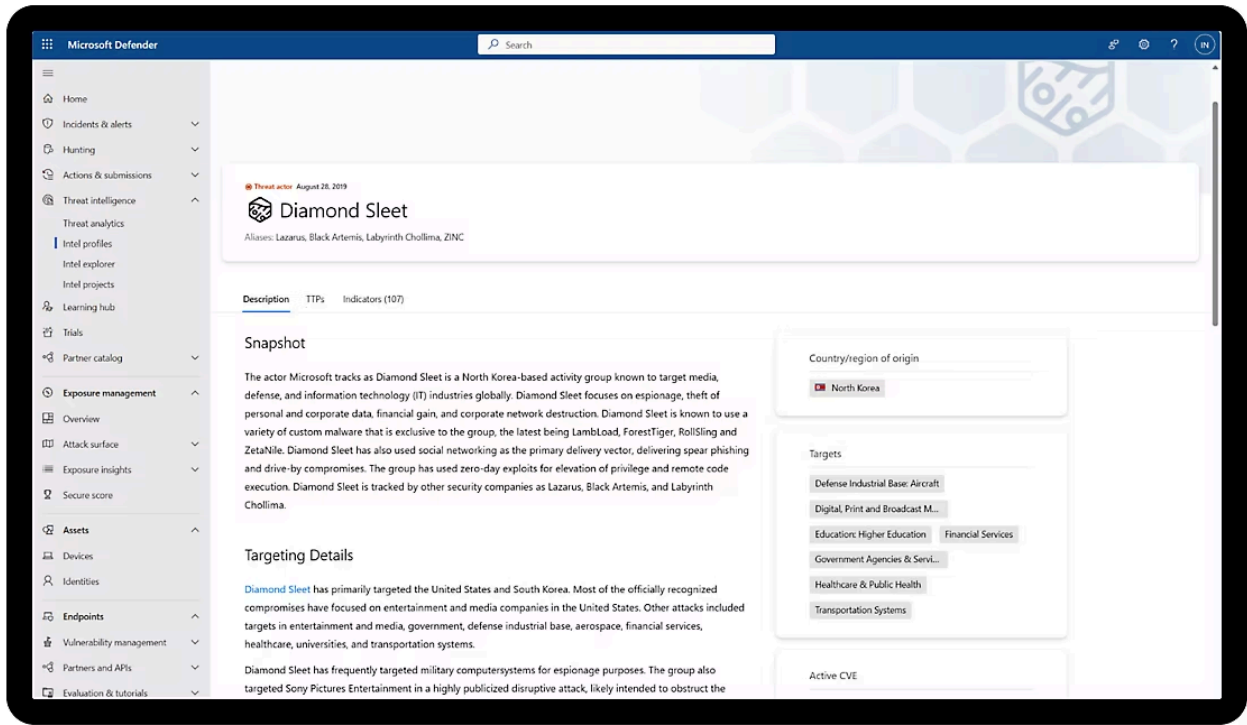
Microsoft Defender

Search

IN

Home
Incidents & alerts
Hunting
Actions & submissions
Threat intelligence
Threat analytics
Intel profiles
Intel explorer
Intel projects
Learning hub
Trials
Partner catalog
Exposure management
Overview
Attack surface
Exposure insights
Secure score
Assets
Devices
Identities
Endpoints
Vulnerability management
Partners and APIs
Evaluation & tutorials

Threat actor August 28, 2019

Diamond Sleet

Aliases: Lazarus, Black Artemis, Labyrinth Chollima, ZINC

Description TTPs Indicators (107)

Snapshot

The actor Microsoft tracks as Diamond Sleet is a North Korea-based activity group known to target media, defense, and information technology (IT) industries globally. Diamond Sleet focuses on espionage, theft of personal and corporate data, financial gain, and corporate network destruction. Diamond Sleet is known to use a variety of custom malware that is exclusive to the group, the latest being LambLoad, ForestTiger, RollSling and ZetaNile. Diamond Sleet has also used social networking as the primary delivery vector, delivering spear phishing and drive-by compromises. The group has used zero-day exploits for elevation of privilege and remote code execution. Diamond Sleet is tracked by other security companies as Lazarus, Black Artemis, and Labyrinth Chollima.

Targeting Details

Diamond Sleet has primarily targeted the United States and South Korea. Most of the officially recognized compromises have focused on entertainment and media companies in the United States. Other attacks included targets in entertainment and media, government, defense industrial base, aerospace, financial services, healthcare, universities, and transportation systems.

Diamond Sleet has frequently targeted military computersystems for espionage purposes. The group also targeted Sony Pictures Entertainment in a highly publicized disruptive attack, likely intended to obstruct the

Country/region of origin

North Korea

Targets

Defense Industrial Base: Aircraft
Digital, Print and Broadcast M...
Education: Higher Education
Financial Services
Government Agencies & Servi...
Healthcare & Public Health
Transportation Systems

Active CVE